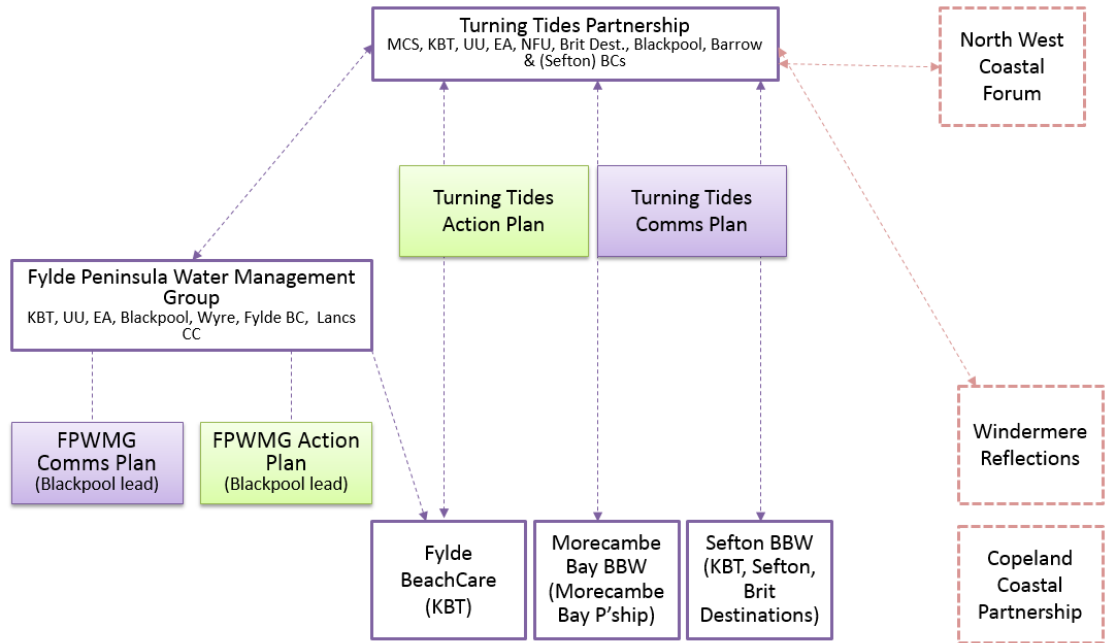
Turning Tides Partnership
MCS, KBT, UU, EA, NFU, Brit Dest., Blackpool, Barrow & (Sefton) BCs

North West Coastal Forum

Turning Tides Action Plan

Turning Tides Comms Plan

Fylde Peninsula Water Management Group
KBT, UU, EA, Blackpool, Wyre, Fylde BC, Lancs CC

FPWMG Comms Plan
(Blackpool lead)

FPWMG Action Plan
(Blackpool lead)

Windermere Reflections

Fylde BeachCare
(KBT)

Morecambe Bay BBW
(Morecambe Bay P'ship)

Sefton BBW
(KBT, Sefton, Brit Destinations)

Copeland Coastal Partnership